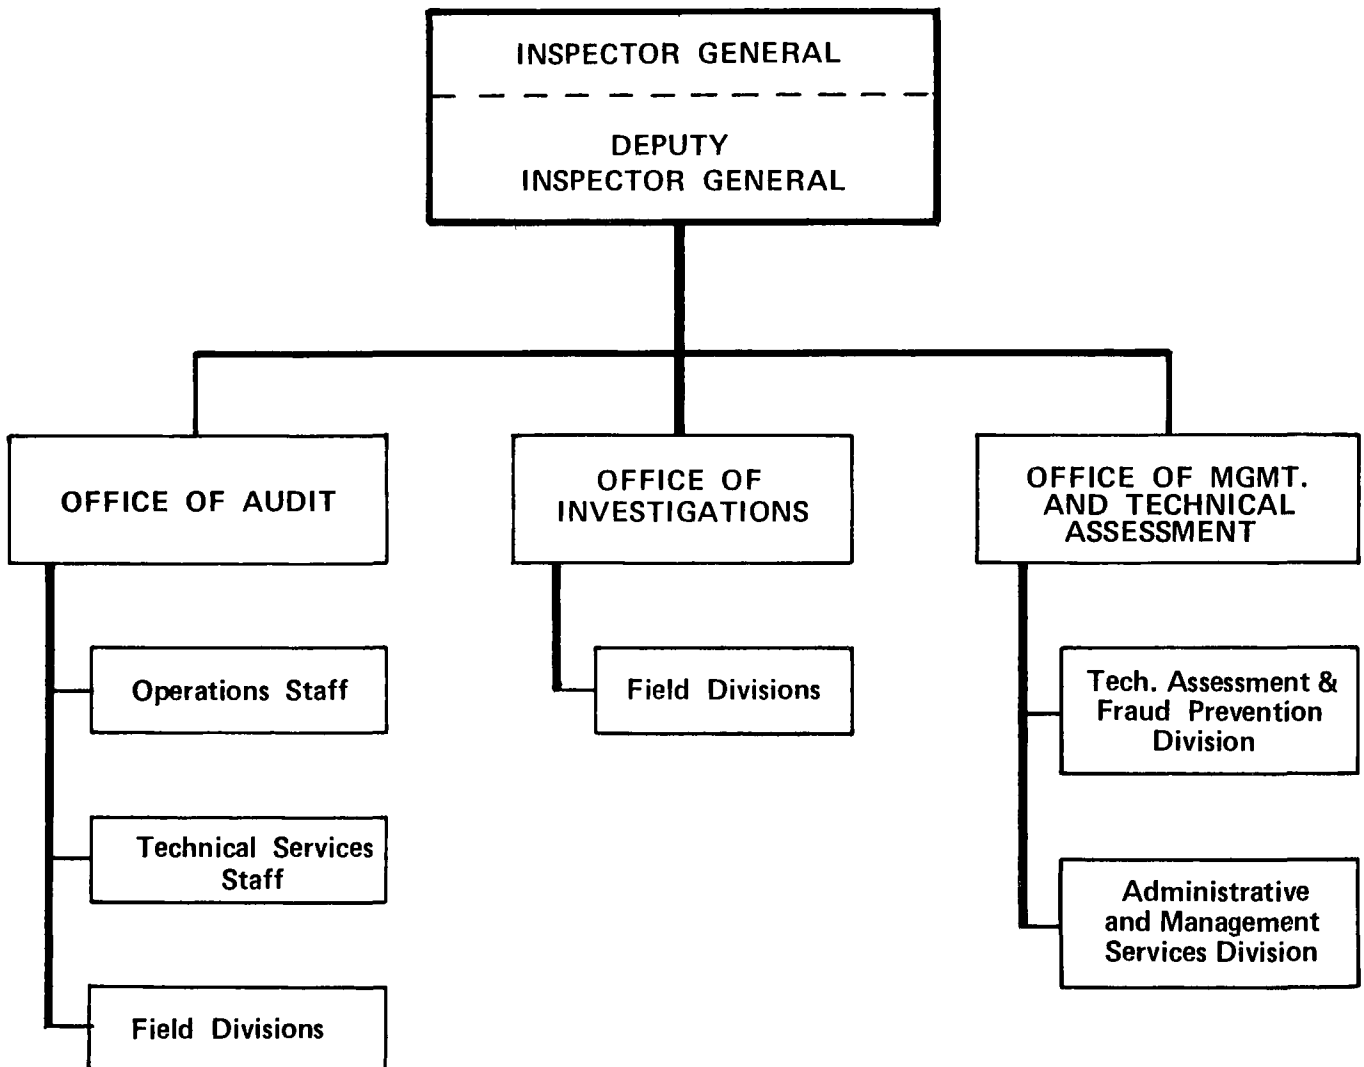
INSPECTOR GENERAL

DEPUTY INSPECTOR GENERAL

OFFICE OF AUDIT

Operations Staff

Technical Services Staff

Field Divisions

OFFICE OF INVESTIGATIONS

Field Divisions

OFFICE OF MGMT. AND TECHNICAL ASSESSMENT

Tech. Assessment & Fraud Prevention Division

Administrative and Management Services Division